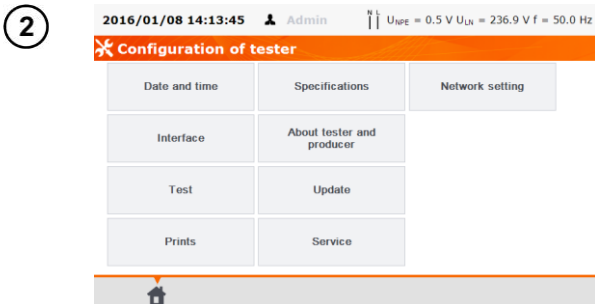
2

2016/01/08 14:13:45 Admin N L $U_{NPE}$ = 0.5 V $U_{LN}$ = 236.9 V f = 50.0 Hz

Configuration of tester

Date and time

Specifications

Network setting

Interface

About tester and producer

Test

Update

Prints

Service